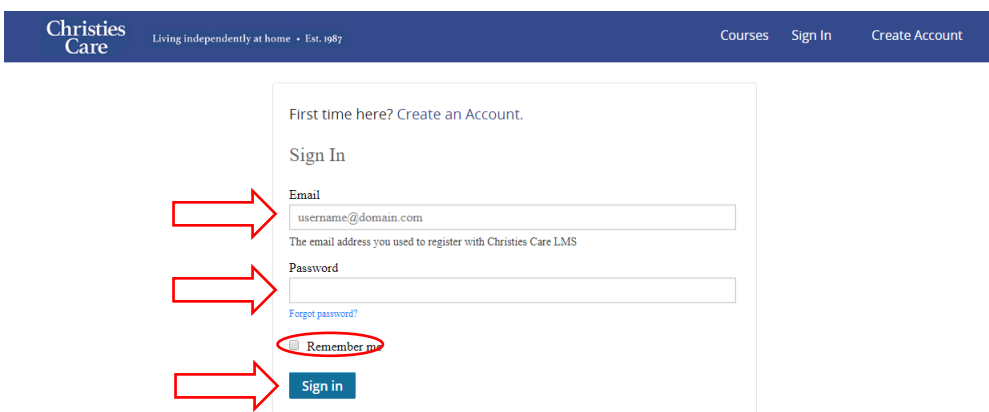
Christies Care
Living independently at home • Est. 1987

Courses Sign In Create Account

First time here? Create an Account.

Sign In

Email
username@domain.com
The email address you used to register with Christies Care LMS

Password

Forgot password?

Remember me

Sign in